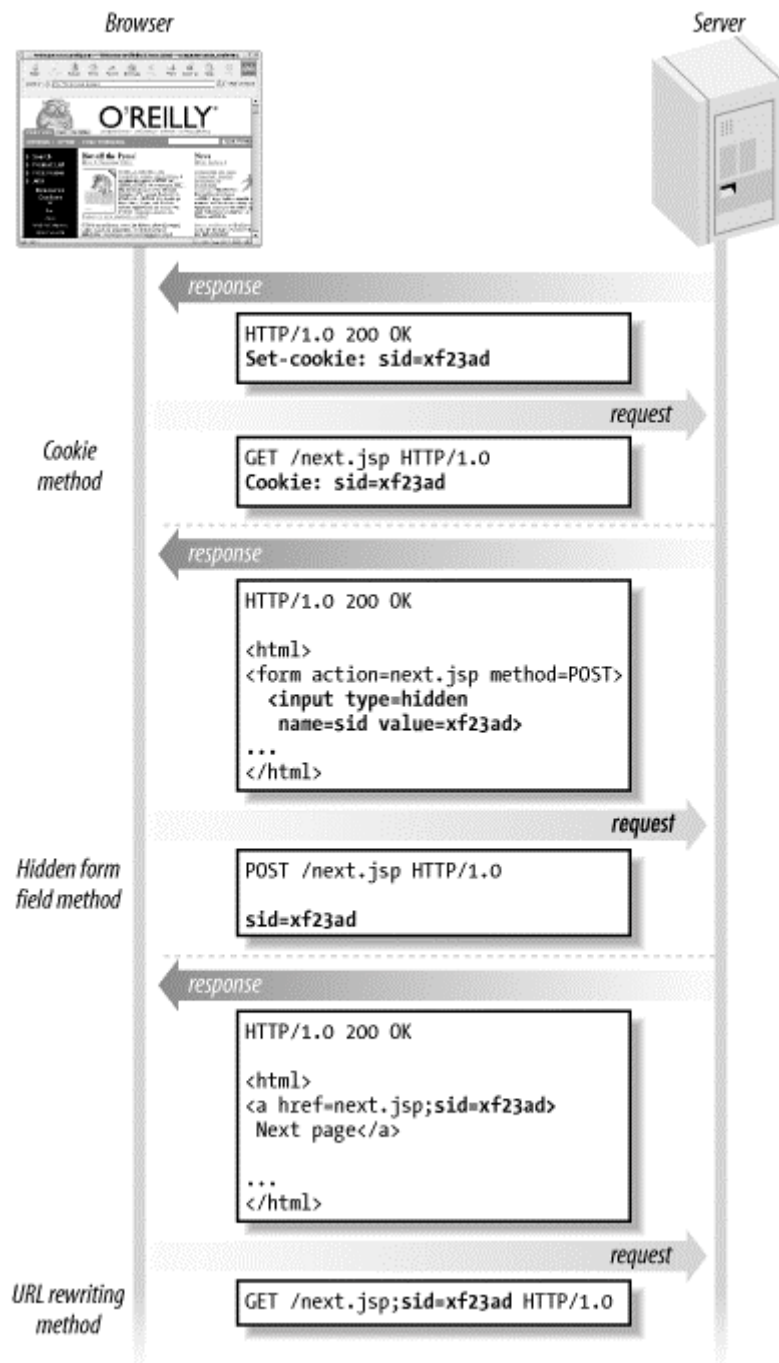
Browser

Server

O'REILLY

response

HTTP/1.0 200 OK
Set-cookie: sid=xf23ad

request

Cookie method

GET /next.jsp HTTP/1.0
Cookie: sid=xf23ad

response

HTTP/1.0 200 OK

<html>
<form action=next.jsp method=POST>
<input type=hidden
name=sid value=xf23ad>
...
</html>

request

Hidden form field method

POST /next.jsp HTTP/1.0

sid=xf23ad

response

HTTP/1.0 200 OK

<html>
<a href=next.jsp;sid=xf23ad>
Next page</a>

...
</html>

request

URL rewriting method

GET /next.jsp;sid=xf23ad HTTP/1.0